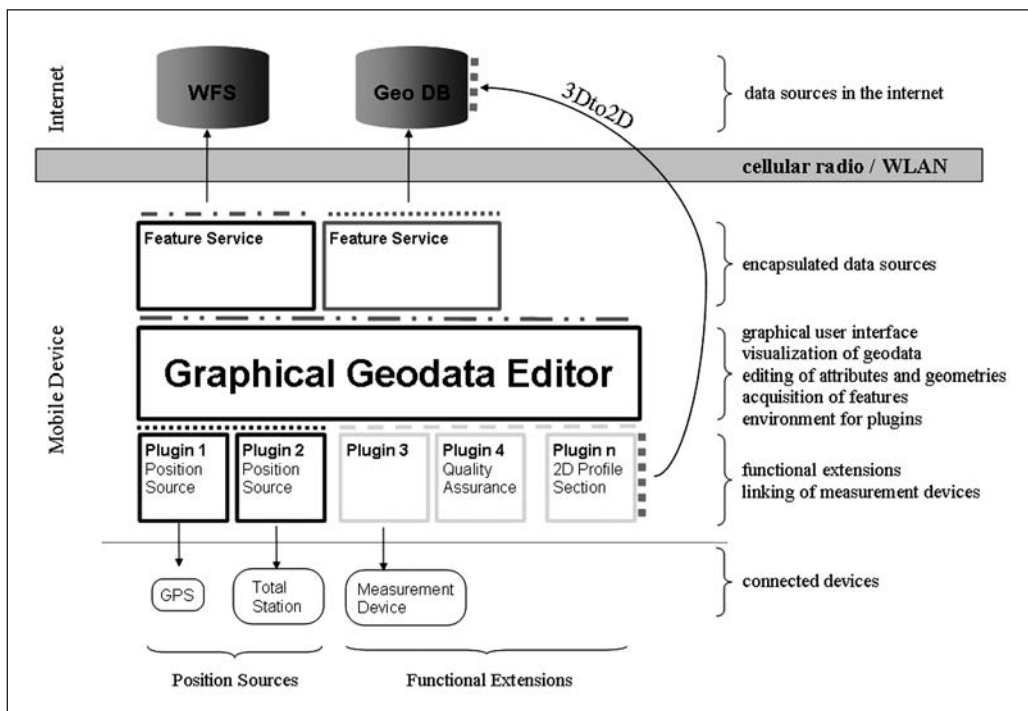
Internet

WFS

Geo DB

3Dto2D

data sources in the internet

cellular radio / WLAN

Feature Service

Feature Service

encapsulated data sources

Mobile Device

Graphical Geodata Editor

graphical user interface
visualization of geodata
editing of attributes and geometries
acquisition of features
environment for plugins

Plugin 1 Position Source

Plugin 2 Position Source

Plugin 3

Plugin 4 Quality Assurance

Plugin n 2D Profile Section

functional extensions
linking of measurement devices

GPS

Total Station

Measurement Device

connected devices

Position Sources

Functional Extensions